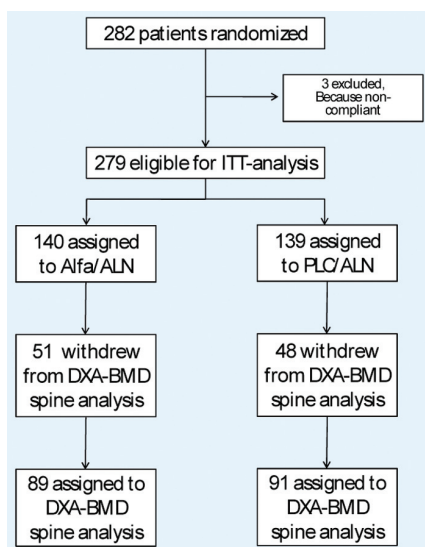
282 patients randomized

3 excluded, Because non-compliant

279 eligible for ITT-analysis

140 assigned to Alfa/ALN

139 assigned to PLC/ALN

51 withdrew from DXA-BMD spine analysis

48 withdrew from DXA-BMD spine analysis

89 assigned to DXA-BMD spine analysis

91 assigned to DXA-BMD spine analysis